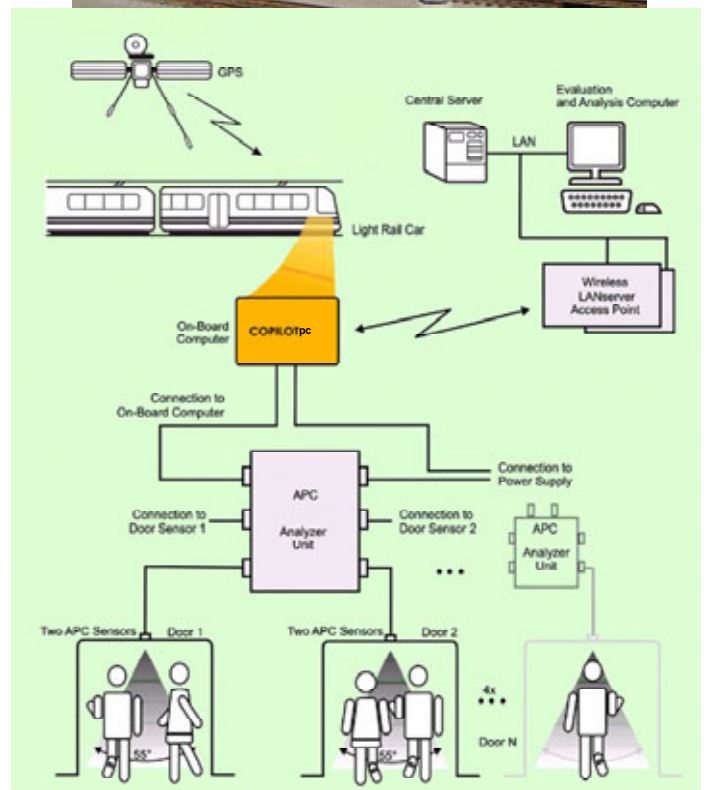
GPS

Central Server

Evaluation and Analysis Computer

LAN

Light Rail Car

On-Board Computer

COPILOTpc

Wireless LANserver Access Point

Connection to On-Board Computer

Connection to Power Supply

APC Analyzer Unit

Connection to Door Sensor 1

Connection to Door Sensor 2

APC Analyzer Unit

• • •

Two APC Sensors

Door 1

Two APC Sensors

Door 2

55°

55°

4x

• • •

Door N